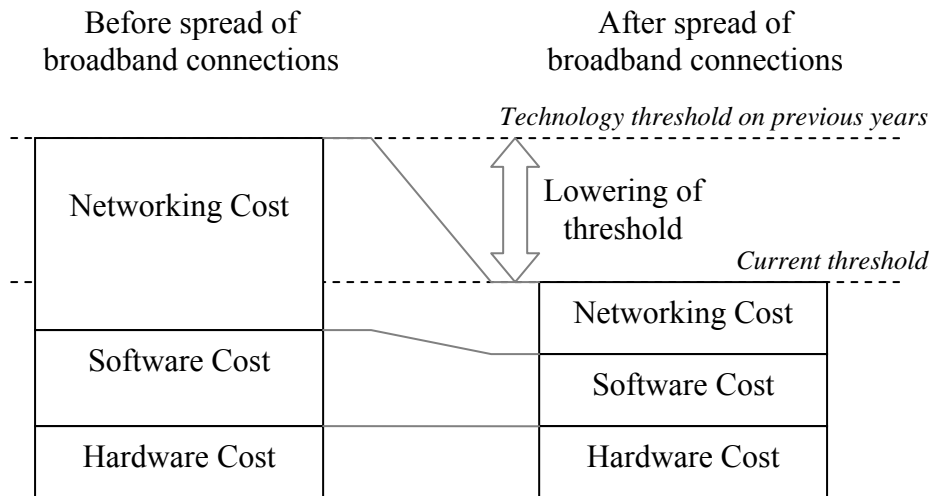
Before spread of broadband connections

After spread of broadband connections

*Technology threshold on previous years*

Networking Cost

Lowering of threshold

*Current threshold*

Networking Cost

Software Cost

Software Cost

Hardware Cost

Hardware Cost